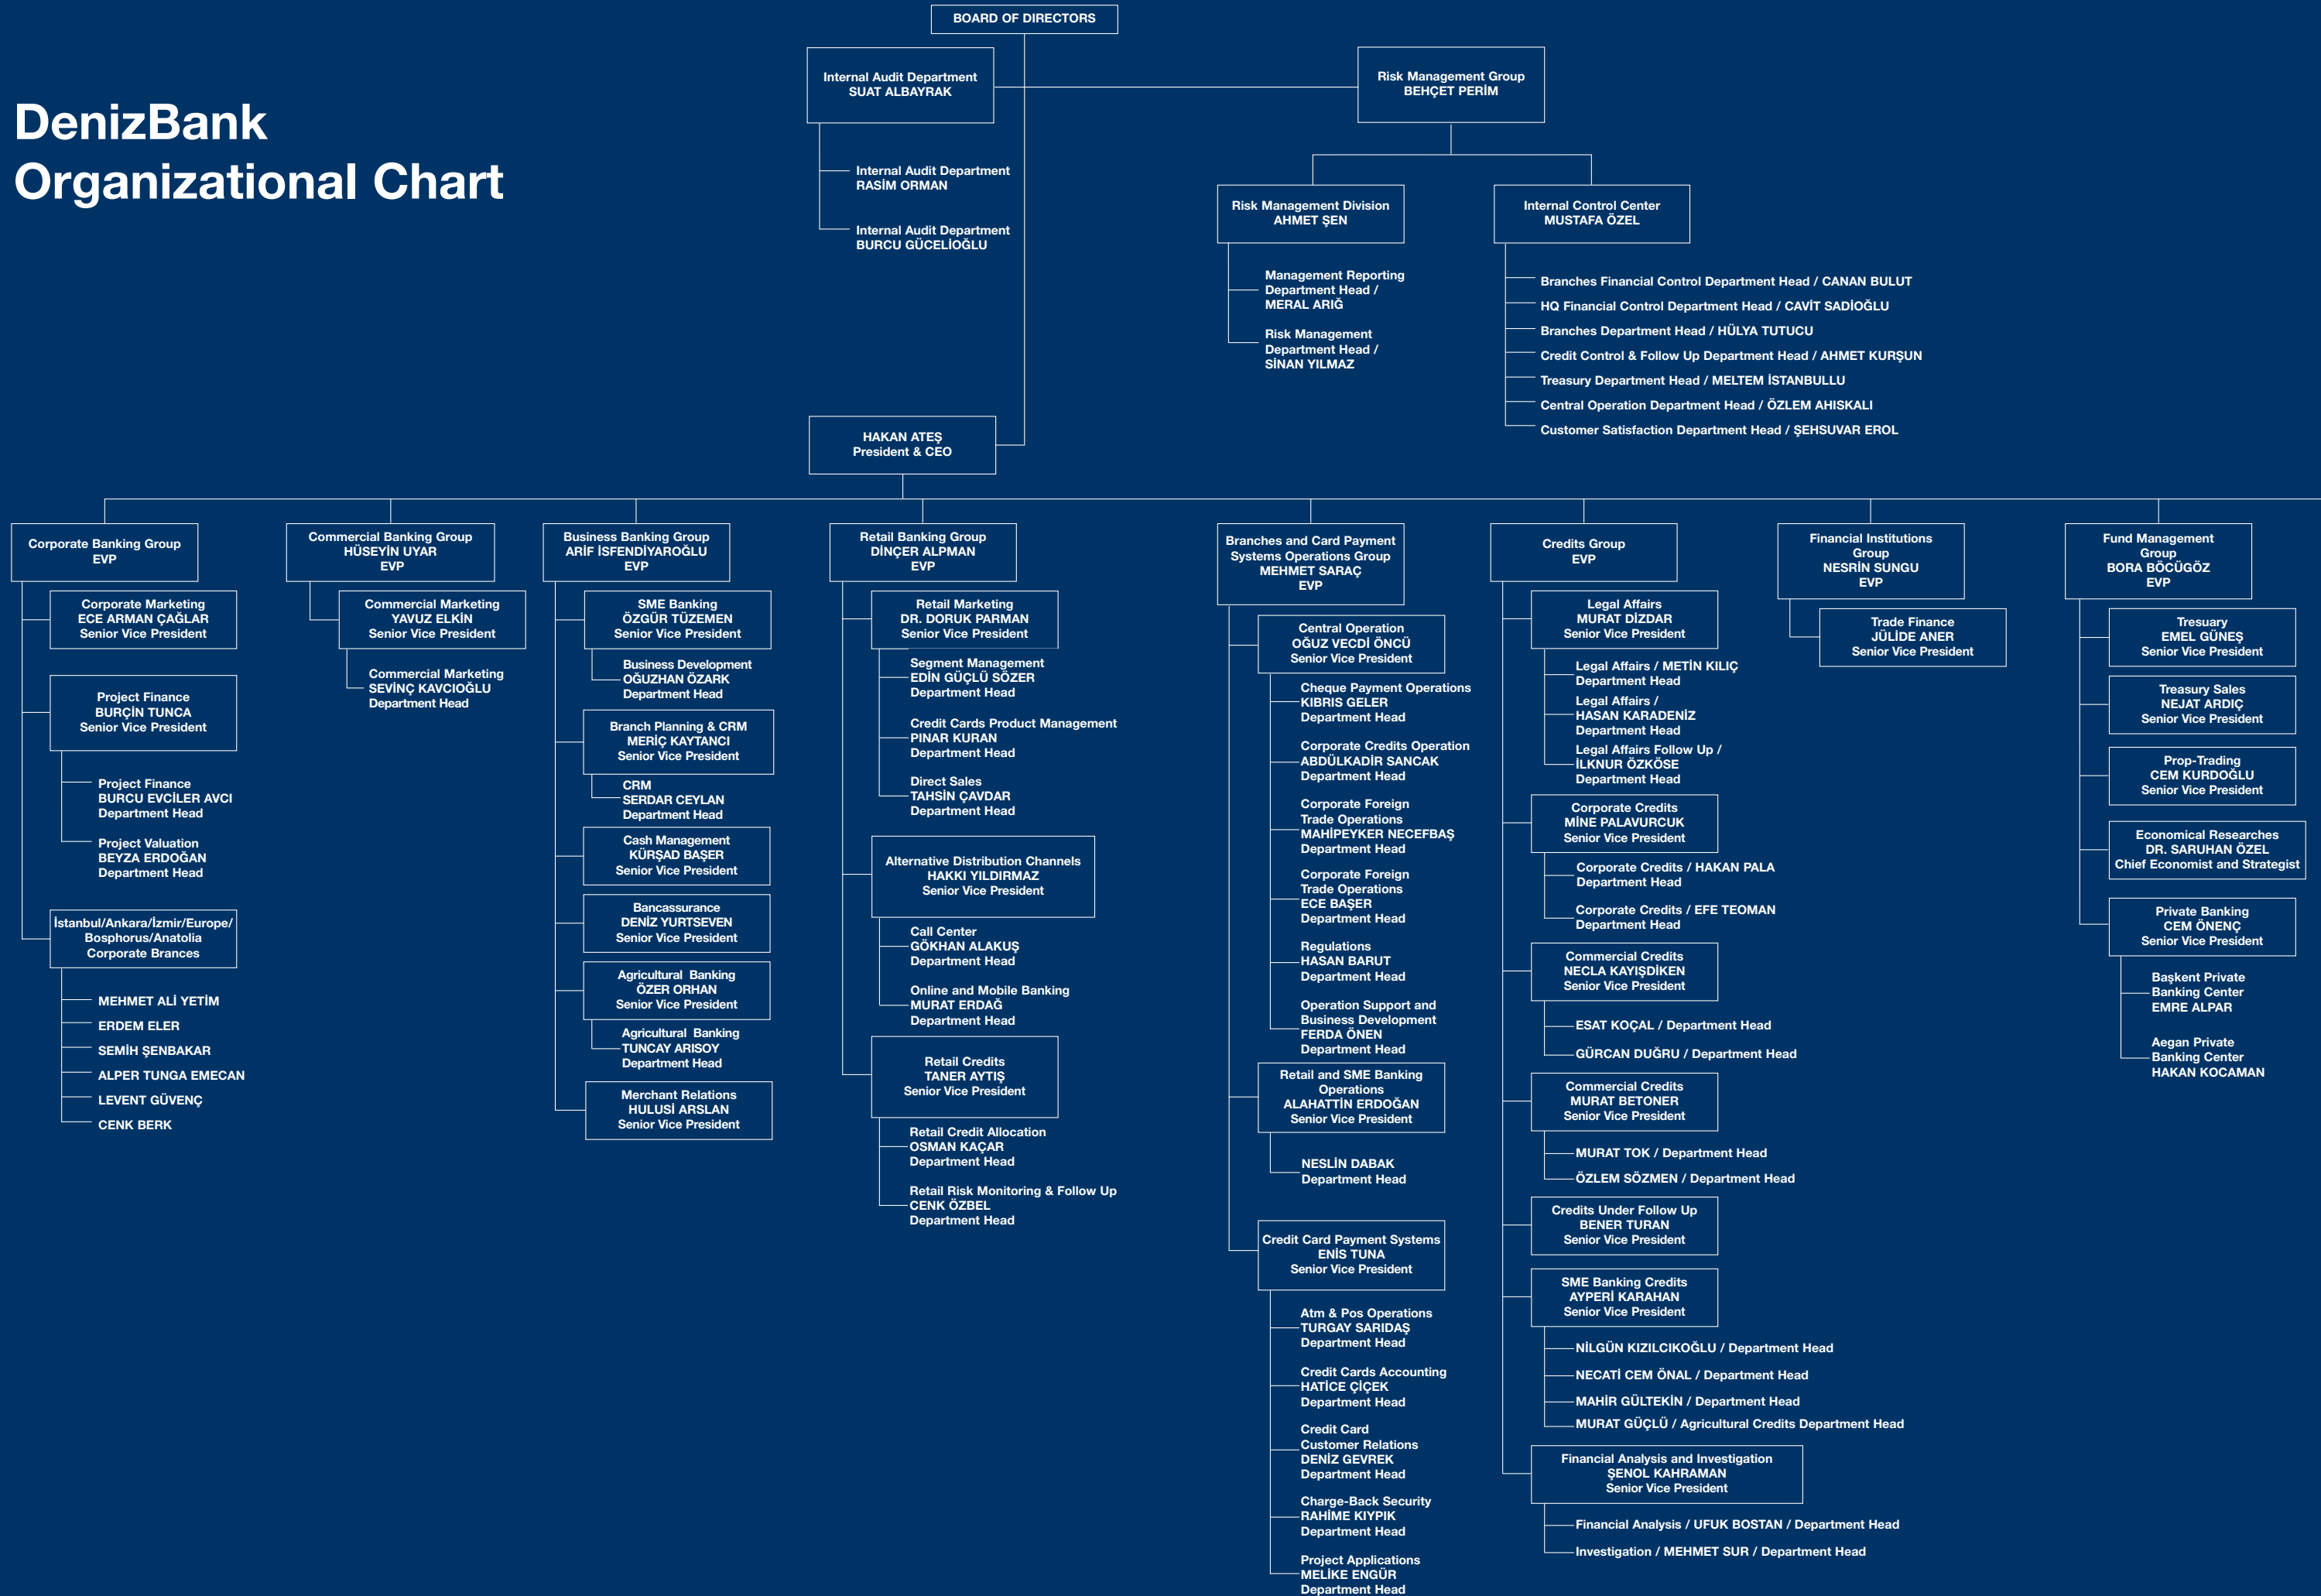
BOARD OF DIRECTORS

DenizBank
Organizational Chart

Internal Audit Department
SUAT ALBAYRAK

Internal Audit Department
RASİM ORMAN

Internal Audit Department
BURCU GÜCELİOĞLU

Risk Management Group
BEHÇET PERİM

Risk Management Division
AHMET ŞEN

Management Reporting Department Head / MERAL ARIĞ

Risk Management Department Head / SİNAN YILMAZ

Internal Control Center
MUSTAFA ÖZEL

Branches Financial Control Department Head / CANAN BULUT
HQ Financial Control Department Head / CAVİT SADİOĞLU
Branches Department Head / HÜLYA TUTUCU
Credit Control & Follow Up Department Head / AHMET KURŞUN
Treasury Department Head / MELTEM İSTANBULLU
Central Operation Department Head / ÖZLEM AHISKALI
Customer Satisfaction Department Head / ŞEHSUVAR EROL

HAKAN ATEŞ
President & CEO

Corporate Banking Group
EVP

Corporate Marketing
ECE ARMAN ÇAĞLAR
Senior Vice President

Project Finance
BURÇİN TUNCA
Senior Vice President

Project Finance
BURCU EVCİLER AVCI
Department Head

Project Valuation
BEYZA ERDOĞAN
Department Head

İstanbul/Ankara/İzmir/Europe/ Bosphorus/Anatolia
Corporate Brances

MEHMET ALİ YETİM
ERDEM ELER
SEMİH ŞENBAKAR
ALPER TUNGA EMECAN
LEVENT GÜVENÇ
CENK BERK

Commercial Banking Group
HÜSEYİN UYAR
EVP

Commercial Marketing
YAVUZ ELKİN
Senior Vice President

Commercial Marketing
SEVİNÇ KAVCIOĞLU
Department Head

Business Banking Group
ARİF İSFENDİYAROĞLU
EVP

SME Banking
ÖZGÜR TÜZEMEN
Senior Vice President

Business Development
OĞUZHAN ÖZARK
Department Head

Branch Planning & CRM
MERİÇ KAYTANCI
Senior Vice President

CRM
SERDAR CEYLAN
Department Head

Cash Management
KÜRŞAD BAŞER
Senior Vice President

Bancassurance
DENİZ YURTSEVEN
Senior Vice President

Agricultural Banking
ÖZER ORHAN
Senior Vice President

Agricultural Banking
TUNCAY ARISOY
Department Head

Merchant Relations
HULUSİ ARSLAN
Senior Vice President

Retail Banking Group
DİNÇER ALPMAN
EVP

Retail Marketing
DR. DORUK PARMAN
Senior Vice President

Segment Management
EDİN GÜÇLÜ SÖZER
Department Head

Credit Cards Product Management
PINAR KURAN
Department Head

Direct Sales
TAHSİN ÇAVDAR
Department Head

Alternative Distribution Channels
HAKKI YILDIRMAZ
Senior Vice President

Call Center
GÖKHAN ALAKUŞ
Department Head

Online and Mobile Banking
MURAT ERDAĞ
Department Head

Retail Credits
TANER AYTIŞ
Senior Vice President

Retail Credit Allocation
OSMAN KAÇAR
Department Head

Retail Risk Monitoring & Follow Up
CENK ÖZBEL
Department Head

Branches and Card Payment Systems Operations Group
MEHMET SARAÇ
EVP

Central Operation
OĞUZ VECDİ ÖNCÜ
Senior Vice President

Cheque Payment Operations
KIBRIS GELER
Department Head

Corporate Credits Operation
ABDÜLKADİR SANCAK
Department Head

Corporate Foreign Trade Operations
MAHİPEYKER NECEFBAŞ
Department Head

Corporate Foreign Trade Operations
ECE BAŞER
Department Head

Regulations
HASAN BARUT
Department Head

Operation Support and Business Development
FERDA ÖNEN
Department Head

Retail and SME Banking Operations
ALAHATTİN ERDOĞAN
Senior Vice President

NESLİN DABAK
Department Head

Credit Card Payment Systems
ENİS TUNA
Senior Vice President

Atm & Pos Operations
TURGAY SARIDAŞ
Department Head

Credit Cards Accounting
HATİCE ÇİÇEK
Department Head

Credit Card Customer Relations
DENİZ GEVREK
Department Head

Charge-Back Security
RAHİME KIYPIK
Department Head

Project Applications
MELİKE ENGÜR
Department Head

Credits Group
EVP

Legal Affairs
MURAT DİZDAR
Senior Vice President

Legal Affairs / METİN KILIÇ
Department Head

Legal Affairs / HASAN KARADENİZ
Department Head

Legal Affairs Follow Up / İLKNUR ÖZKÖSE
Department Head

Corporate Credits
MİNE PALAVURCUK
Senior Vice President

Corporate Credits / HAKAN PALA
Department Head

Corporate Credits / EFE TEOMAN
Department Head

Commercial Credits
NECLA KAYIŞDİKEN
Senior Vice President

ESAT KOÇAL / Department Head
GÜRCAN DUĞRU / Department Head

Commercial Credits
MURAT BETONER
Senior Vice President

MURAT TOK / Department Head
ÖZLEM SÖZMEN / Department Head

Credits Under Follow Up
BENER TURAN
Senior Vice President

SME Banking Credits
AYPERİ KARAHAN
Senior Vice President

NİLGÜN KIZILCIKOĞLU / Department Head
NECATİ CEM ÖNAL / Department Head
MAHİR GÜLTEKİN / Department Head
MURAT GÜÇLÜ / Agricultural Credits Department Head

Financial Analysis and Investigation
ŞENOL KAHRAMAN
Senior Vice President

Financial Analysis / UFUK BOSTAN / Department Head
Investigation / MEHMET SUR / Department Head

Financial Institutions Group
NESRİN SUNGU
EVP

Trade Finance
JÜLİDE ANER
Senior Vice President

Fund Management Group
BORA BÖCÜGÖZ
EVP

Tresuary
EMEL GÜNEŞ
Senior Vice President

Treasury Sales
NEJAT ARDIÇ
Senior Vice President

Prop-Trading
CEM KURDOĞLU
Senior Vice President

Economical Researches
DR. SARUHAN ÖZEL
Chief Economist and Strategist

Private Banking
CEM ÖNENÇ
Senior Vice President

Başkent Private Banking Center
EMRE ALPAR

Aegan Private Banking Center
HAKAN KOCAMAN